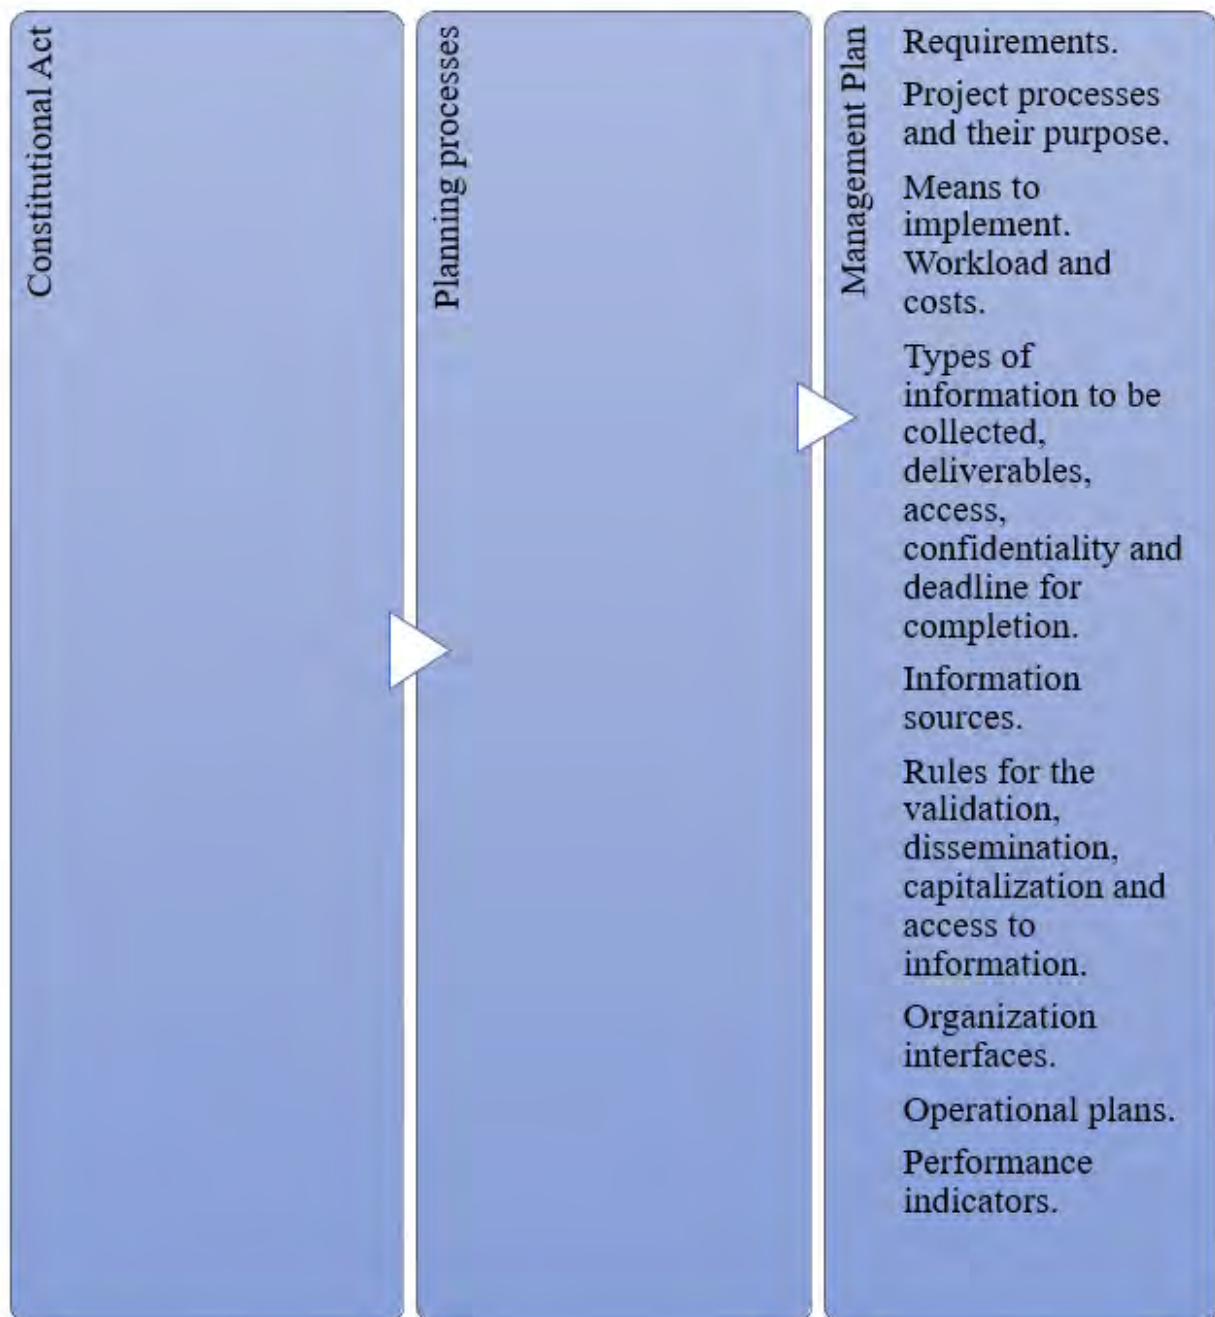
Constitutional Act

Planning processes

Management Plan

Requirements.

Project processes and their purpose.

Means to implement. Workload and costs.

Types of information to be collected, deliverables, access, confidentiality and deadline for completion.

Information sources.

Rules for the validation, dissemination, capitalization and access to information.

Organization interfaces.

Operational plans.

Performance indicators.